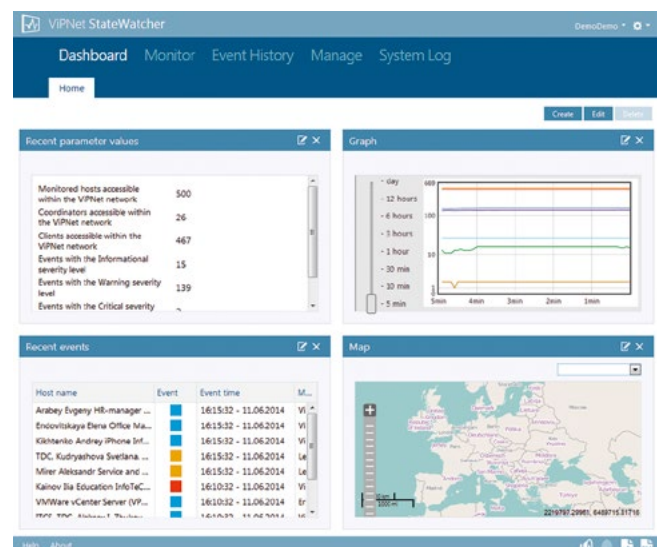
ViPNet StateWatcher

DemoDemo

Dashboard Monitor Event History Manage System Log

Home

Create Edit Delete

Recent parameter values

| | |
|---|---|
| Monitored hosts accessible within the ViPNet network | 500 |
| Coordinators accessible within the ViPNet network | 26 |
| Clients accessible within the ViPNet network | 467 |
| Events with the Informational severity level | 15 |
| Events with the Warning severity level | 139 |
| Events with the Critical severity | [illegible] |

Graph

- day
- 12 hours
- 6 hours
- 3 hours
- 1 hour
- 30 min
- 10 min
- 5 min

600
100
10

5min 4min 3min 2min 1min

Recent events

| Host name | Event | Event time | M... |
|---|---|---|---|
| Arabey Evgeny HR-manager ... | | 16:15:32 - 11.06.2014 | Vi |
| Endovitskaya Elena Office Ma... | | 16:15:32 - 11.06.2014 | Vi |
| Kikhtenko Andrey iPhone Inf... | | 16:15:32 - 11.06.2014 | Vi |
| TDC. Kudryashova Svetlana... | | 16:15:32 - 11.06.2014 | Le |
| Mirer Aleksandr Service and ... | | 16:15:32 - 11.06.2014 | Le |
| Kainov Ilia Education InfoTeC... | | 16:10:32 - 11.06.2014 | Vi |
| VMWare vCenter Server (VP... | | 16:10:32 - 11.06.2014 | Er |
| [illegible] | | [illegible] | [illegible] |

Map

2219797.20961, 6469715.31716

Help About